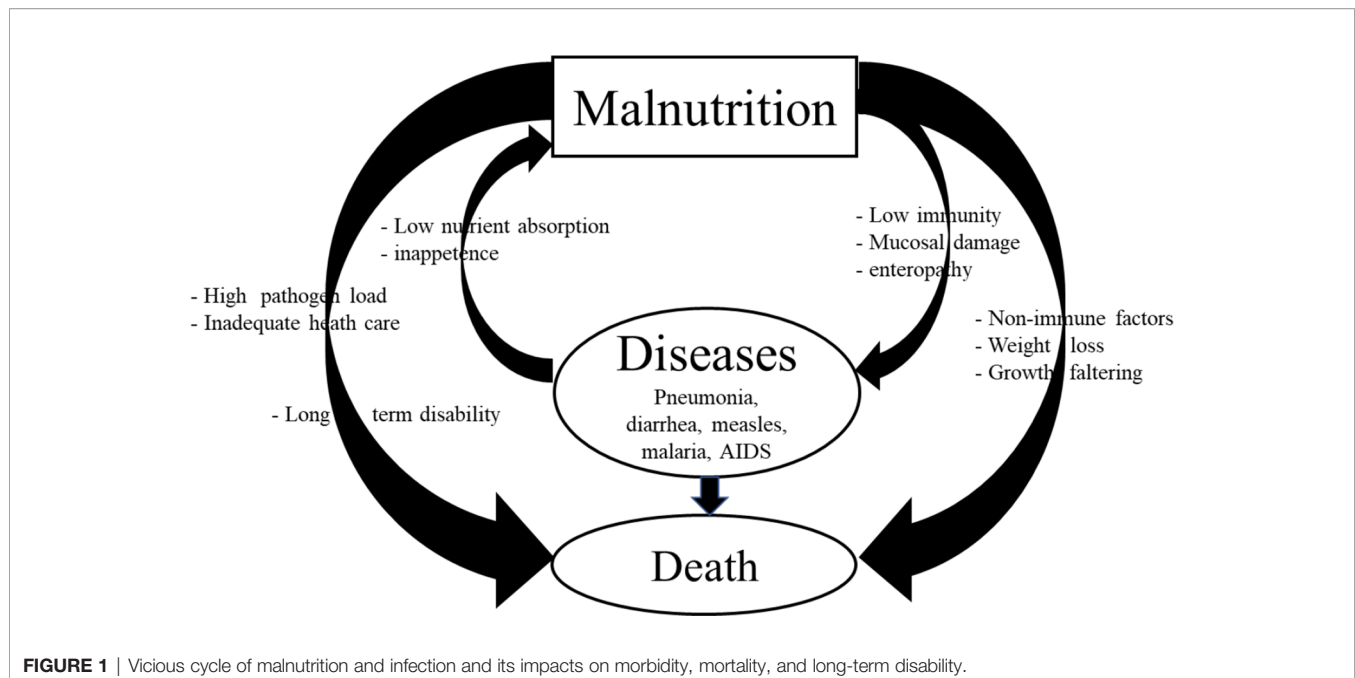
Malnutrition

- Low nutrient absorption
- inappetence

- Low immunity
- Mucosal damage
- enteropathy

- High pathogen load
- Inadequate heath care

- Non-immune factors
- Weight loss
- Growth faltering

Diseases
Pneumonia, diarrhea, measles, malaria, AIDS

- Long term disability

Death

FIGURE 1 | Vicious cycle of malnutrition and infection and its impacts on morbidity, mortality, and long-term disability.